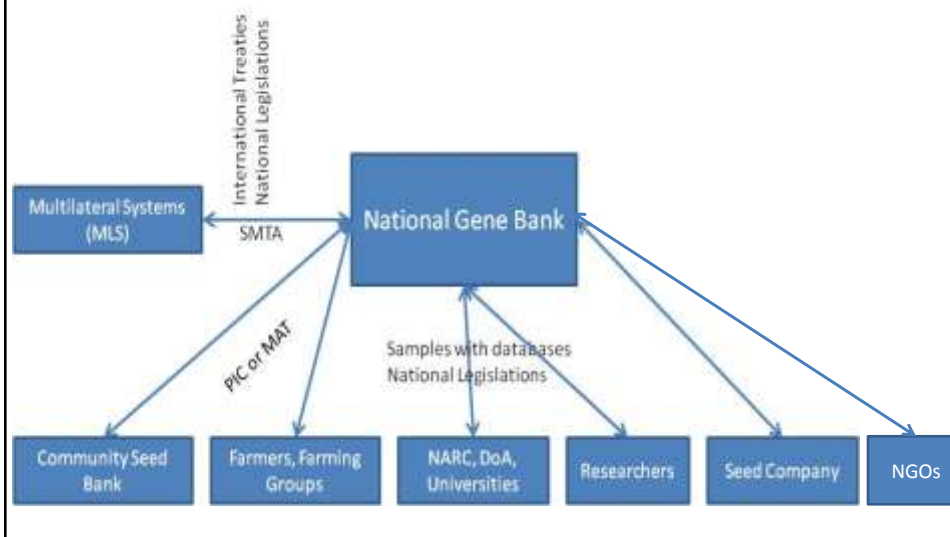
International Treaties
National Legislations

Multilateral Systems (MLS)

SMTA

National Gene Bank

PIC or MAT

Samples with databases
National Legislations

Community Seed Bank

Farmers, Farming Groups

NARC, DoA, Universities

Researchers

Seed Company

NGOs